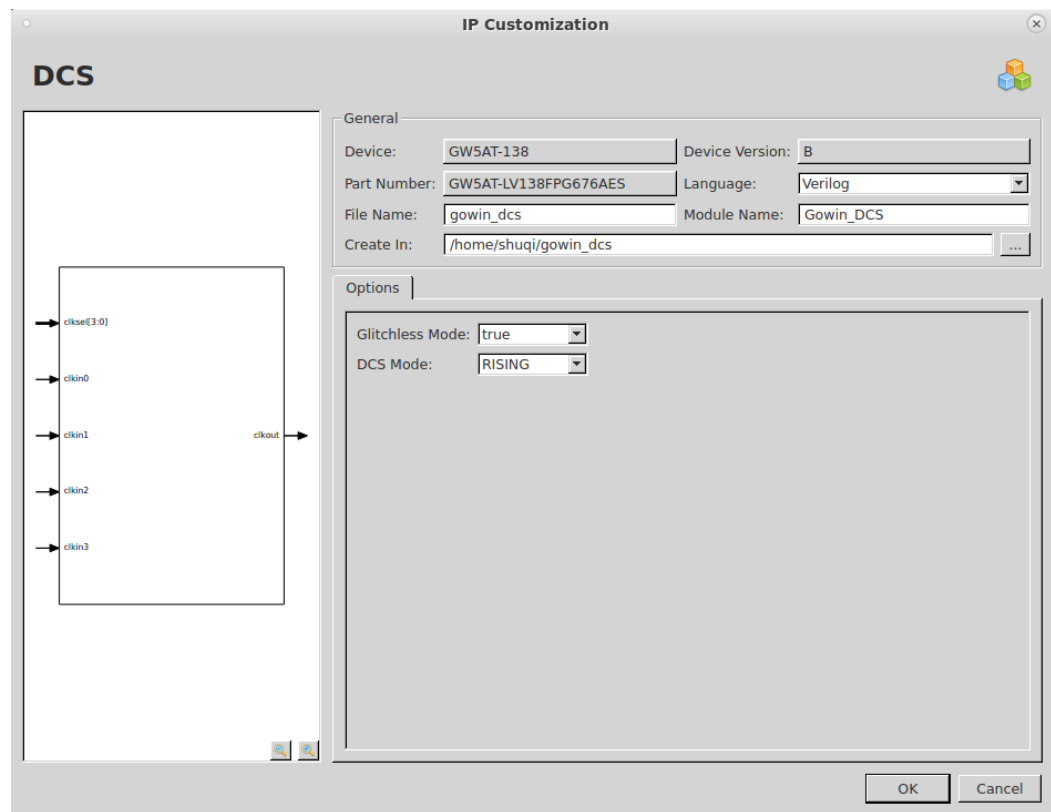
IP Customization

DCS

clksel[3:0]

clkin0

clkin1

clkout

clkin2

clkin3

General

Device: GW5AT-138

Device Version: B

Part Number: GW5AT-LV138FPG676AES

Language: Verilog

File Name: gowin_dcs

Module Name: Gowin_DCS

Create In: /home/shuqi/gowin_dcs

...

Options

Glitchless Mode: true

DCS Mode: RISING

OK

Cancel